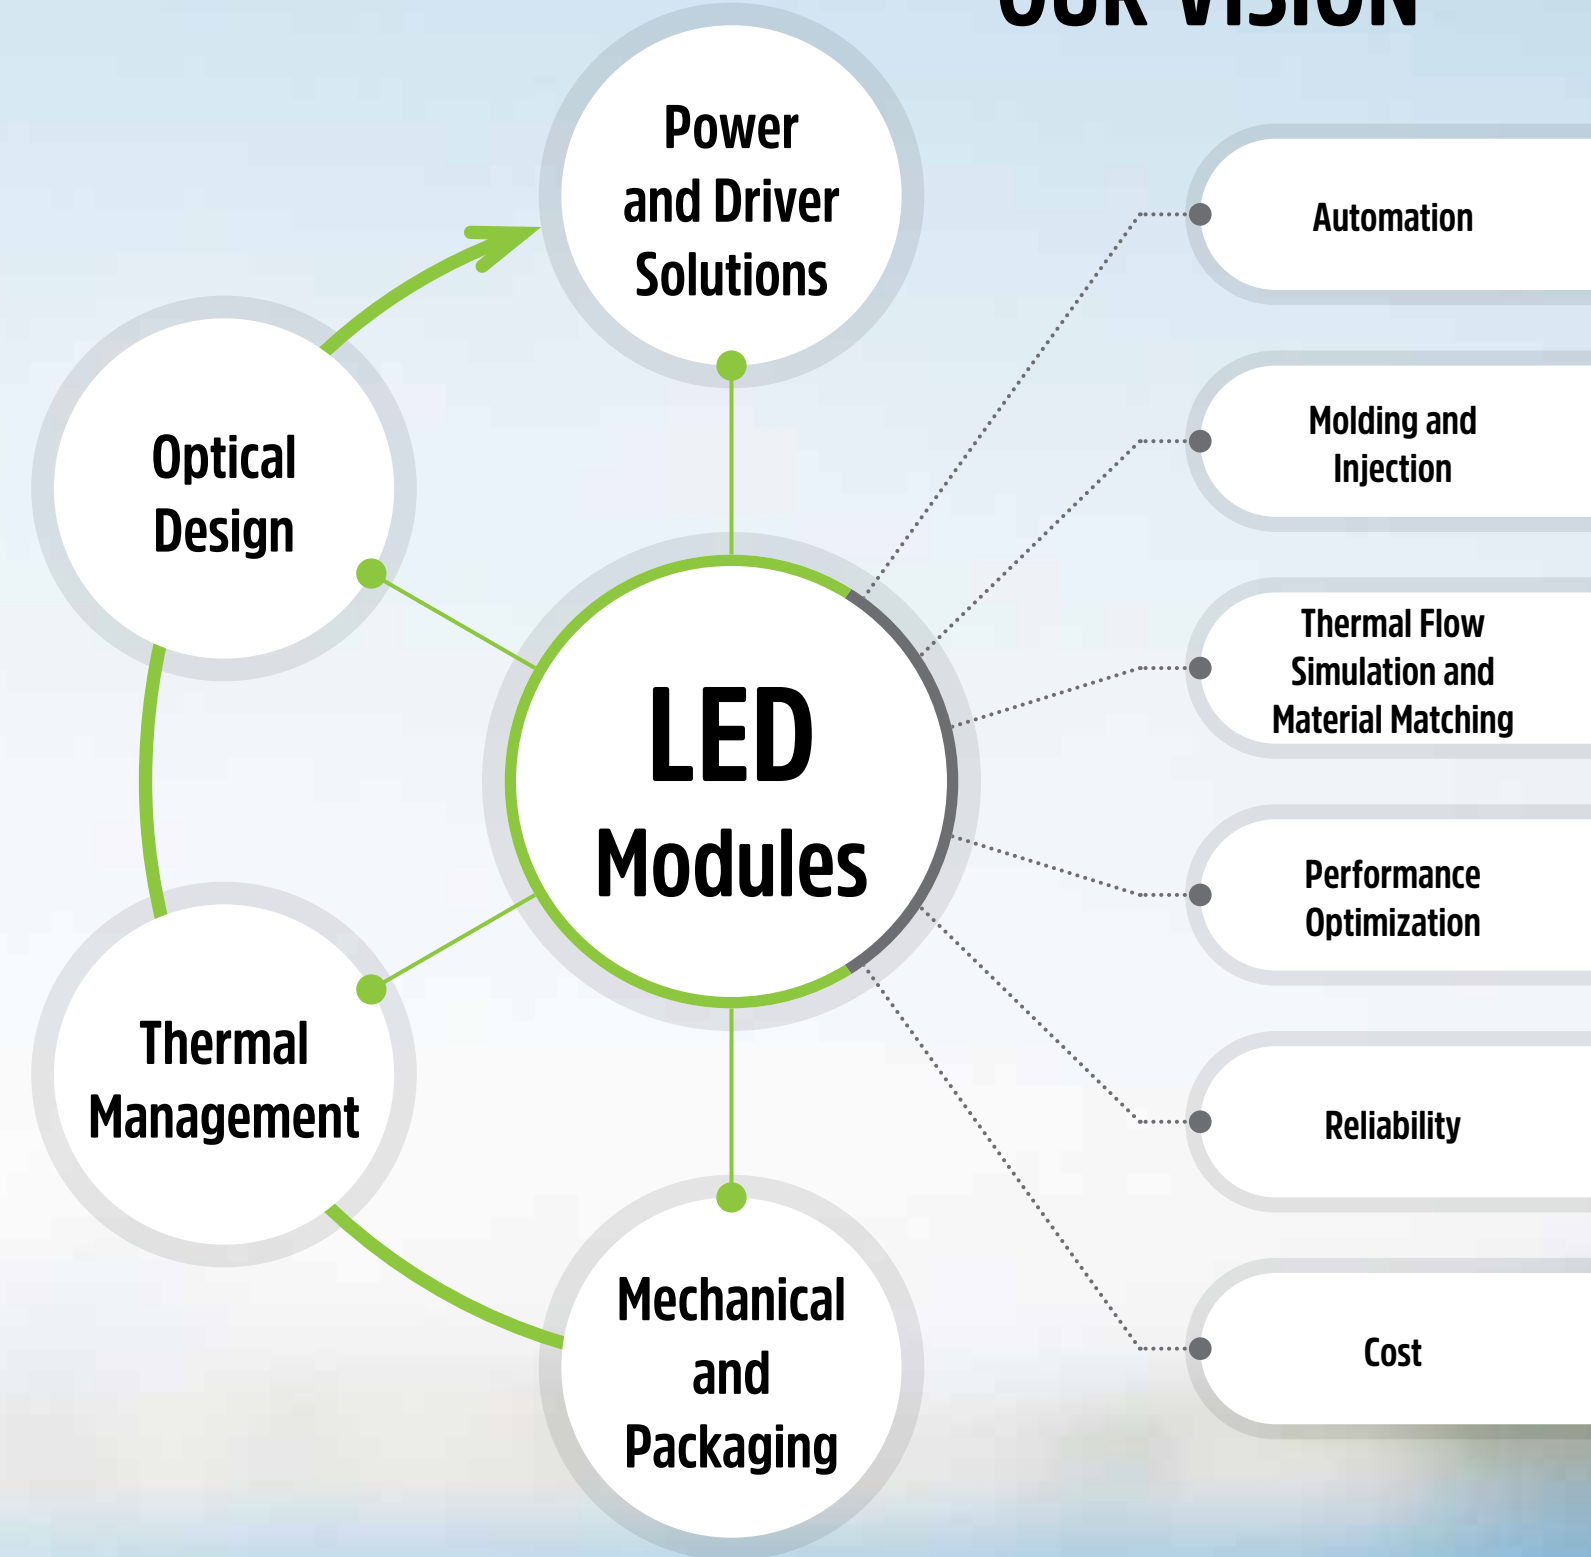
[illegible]

Power and Driver Solutions

Optical Design

LED Modules

Thermal Management

Mechanical and Packaging

Automation

Molding and Injection

Thermal Flow Simulation and Material Matching

Performance Optimization

Reliability

Cost